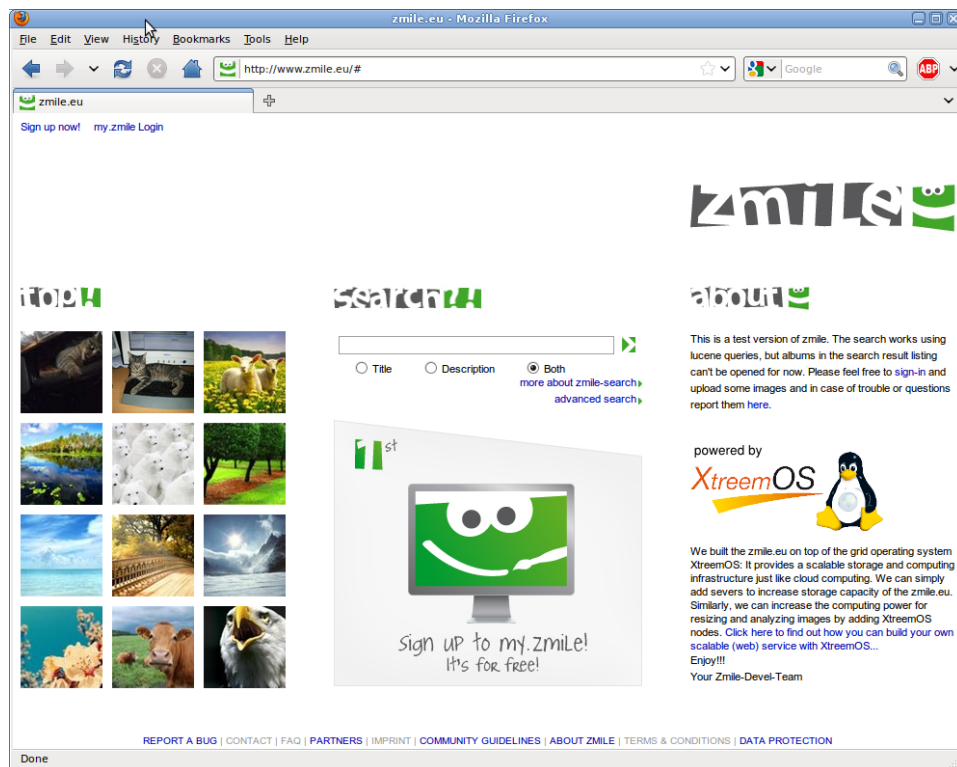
zmile.eu - Mozilla Firefox

File Edit View History Bookmarks Tools Help

http://www.zmile.eu/#

Google

ABP

zmile.eu

Sign up now! my.zmile Login

zmile

top

search

about

Title Description Both

more about zmile-search

advanced search

1st

Sign up to my.zmile! It's for free!

This is a test version of zmile. The search works using lucene queries, but albums in the search result listing can't be opened for now. Please feel free to sign-in and upload some images and in case of trouble or questions report them here.

powered by

XtreemOS

We built the zmile.eu on top of the grid operating system XtreemOS: It provides a scalable storage and computing infrastructure just like cloud computing. We can simply add severs to increase storage capacity of the zmile.eu. Similarly, we can increase the computing power for resizing and analyzing images by adding XtreemOS nodes. Click here to find out how you can build your own scalable (web) service with XtreemOS...

Enjoy!!!

Your Zmile-Devel-Team

REPORT A BUG | CONTACT | FAQ | PARTNERS | IMPRINT | COMMUNITY GUIDELINES | ABOUT ZMILE | TERMS & CONDITIONS | DATA PROTECTION

Done